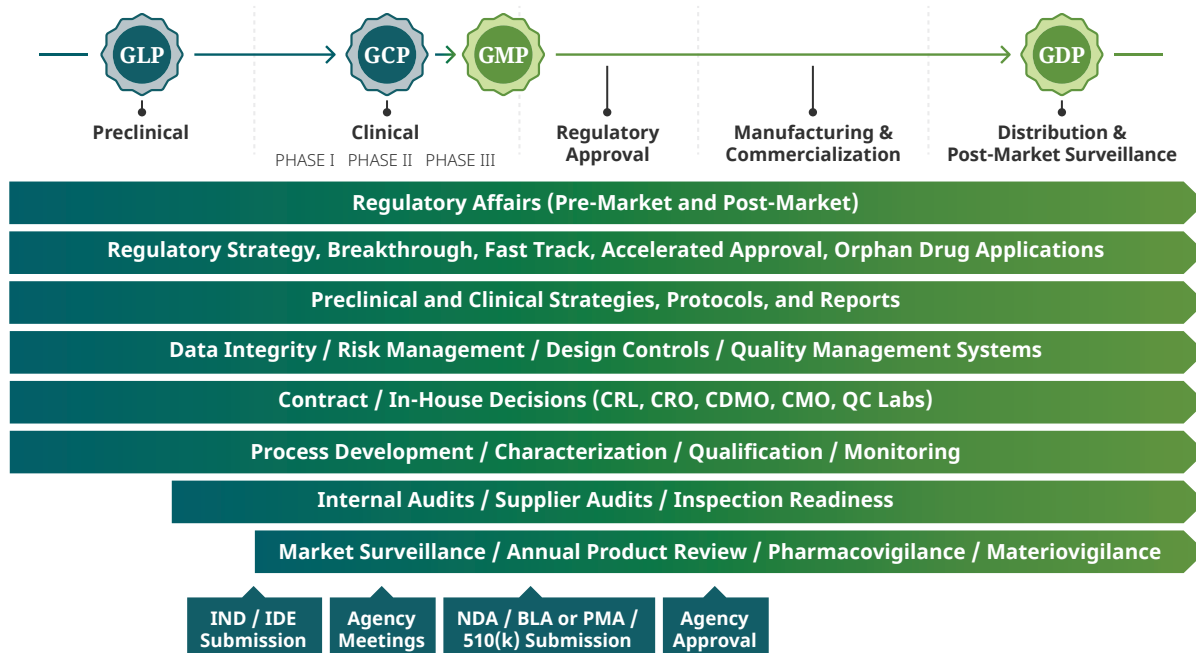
GLP

Preclinical

GCP

Clinical

PHASE I PHASE II PHASE III

GMP

Regulatory Approval

Manufacturing & Commercialization

GDP

Distribution & Post-Market Surveillance

Regulatory Affairs (Pre-Market and Post-Market)

Regulatory Strategy, Breakthrough, Fast Track, Accelerated Approval, Orphan Drug Applications

Preclinical and Clinical Strategies, Protocols, and Reports

Data Integrity / Risk Management / Design Controls / Quality Management Systems

Contract / In-House Decisions (CRL, CRO, CDMO, CMO, QC Labs)

Process Development / Characterization / Qualification / Monitoring

Internal Audits / Supplier Audits / Inspection Readiness

Market Surveillance / Annual Product Review / Pharmacovigilance / Materiovigilance

IND / IDE Submission

Agency Meetings

NDA / BLA or PMA / 510(k) Submission

Agency Approval